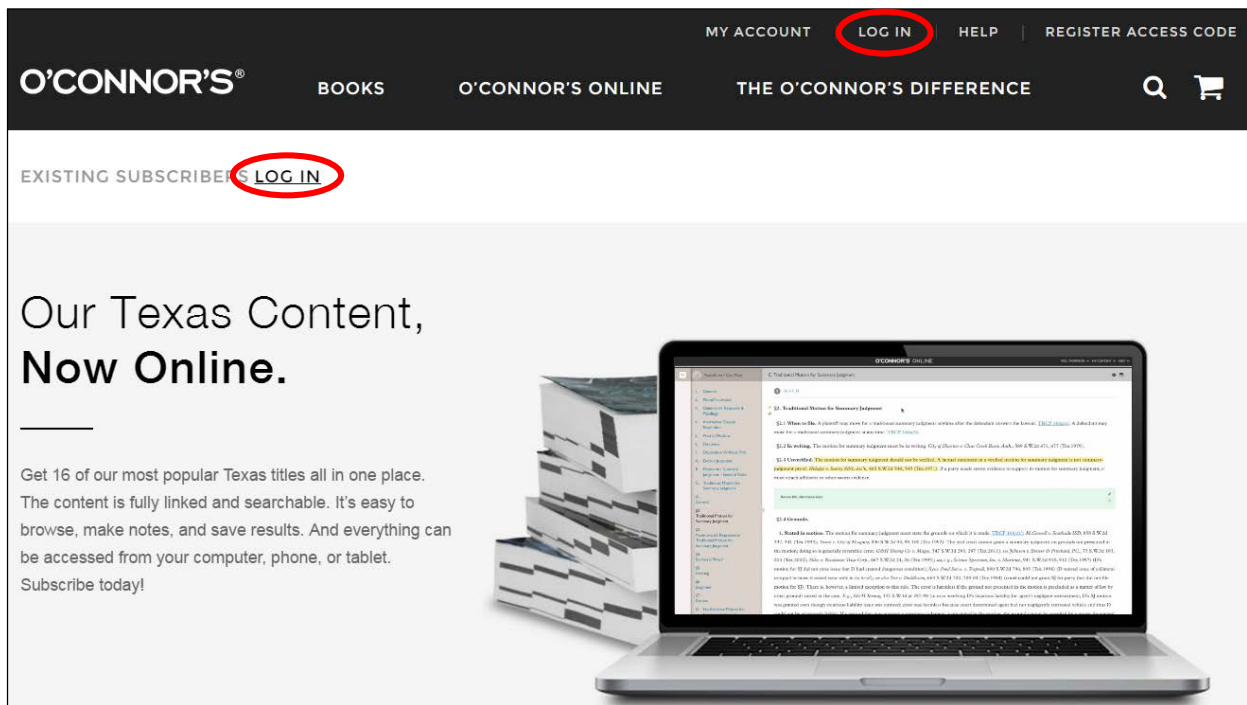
MY ACCOUNT LOG IN HELP | REGISTER ACCESS CODE

O'CONNOR'S®

BOOKS O'CONNOR'S ONLINE THE O'CONNOR'S DIFFERENCE

EXISTING SUBSCRIBERS LOG IN

Our Texas Content, **Now Online.**

Get 16 of our most popular Texas titles all in one place. The content is fully linked and searchable. It's easy to browse, make notes, and save results. And everything can be accessed from your computer, phone, or tablet. Subscribe today!

O'CONNOR'S ONLINE

C. Traditional Motion for Summary Judgment

§1. Traditional Motion for Summary Judgment

§3. Grounds.

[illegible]